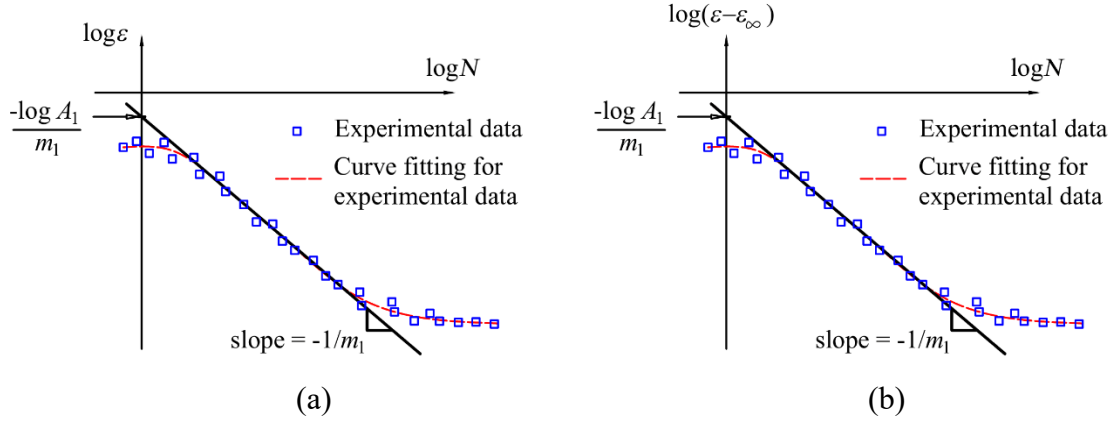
$\log\varepsilon$

$\log N$

$\frac{-\log A_1}{m_1}$

Experimental data

Curve fitting for experimental data

slope = $-1/m_1$

(a)

$\log(\varepsilon-\varepsilon_\infty)$

$\log N$

$\frac{-\log A_1}{m_1}$

Experimental data

Curve fitting for experimental data

slope = $-1/m_1$

(b)